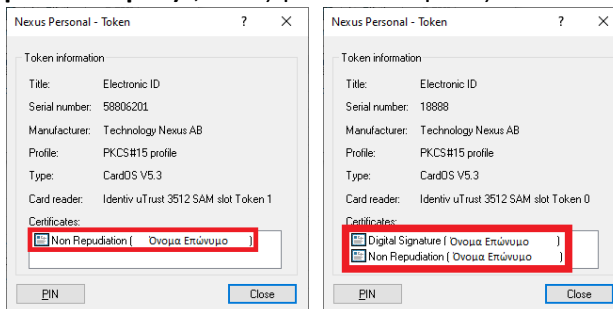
Nexus Personal - Token ? ×

Token information

Title: Electronic ID
Serial number: 58806201
Manufacturer: Technology Nexus AB
Profile: PKCS#15 profile
Type: CardOS V5.3
Card reader: Identiv uTrust 3512 SAM slot Token 1
Certificates:
Non Repudiation ( Όνομα Επώνυμο )

PIN Close

Nexus Personal - Token ? ×

Token information

Title: Electronic ID
Serial number: 18888
Manufacturer: Technology Nexus AB
Profile: PKCS#15 profile
Type: CardOS V5.3
Card reader: Identiv uTrust 3512 SAM slot Token 0
Certificates:
Digital Signature ( Όνομα Επώνυμο )
Non Repudiation ( Όνομα Επώνυμο )

PIN Close